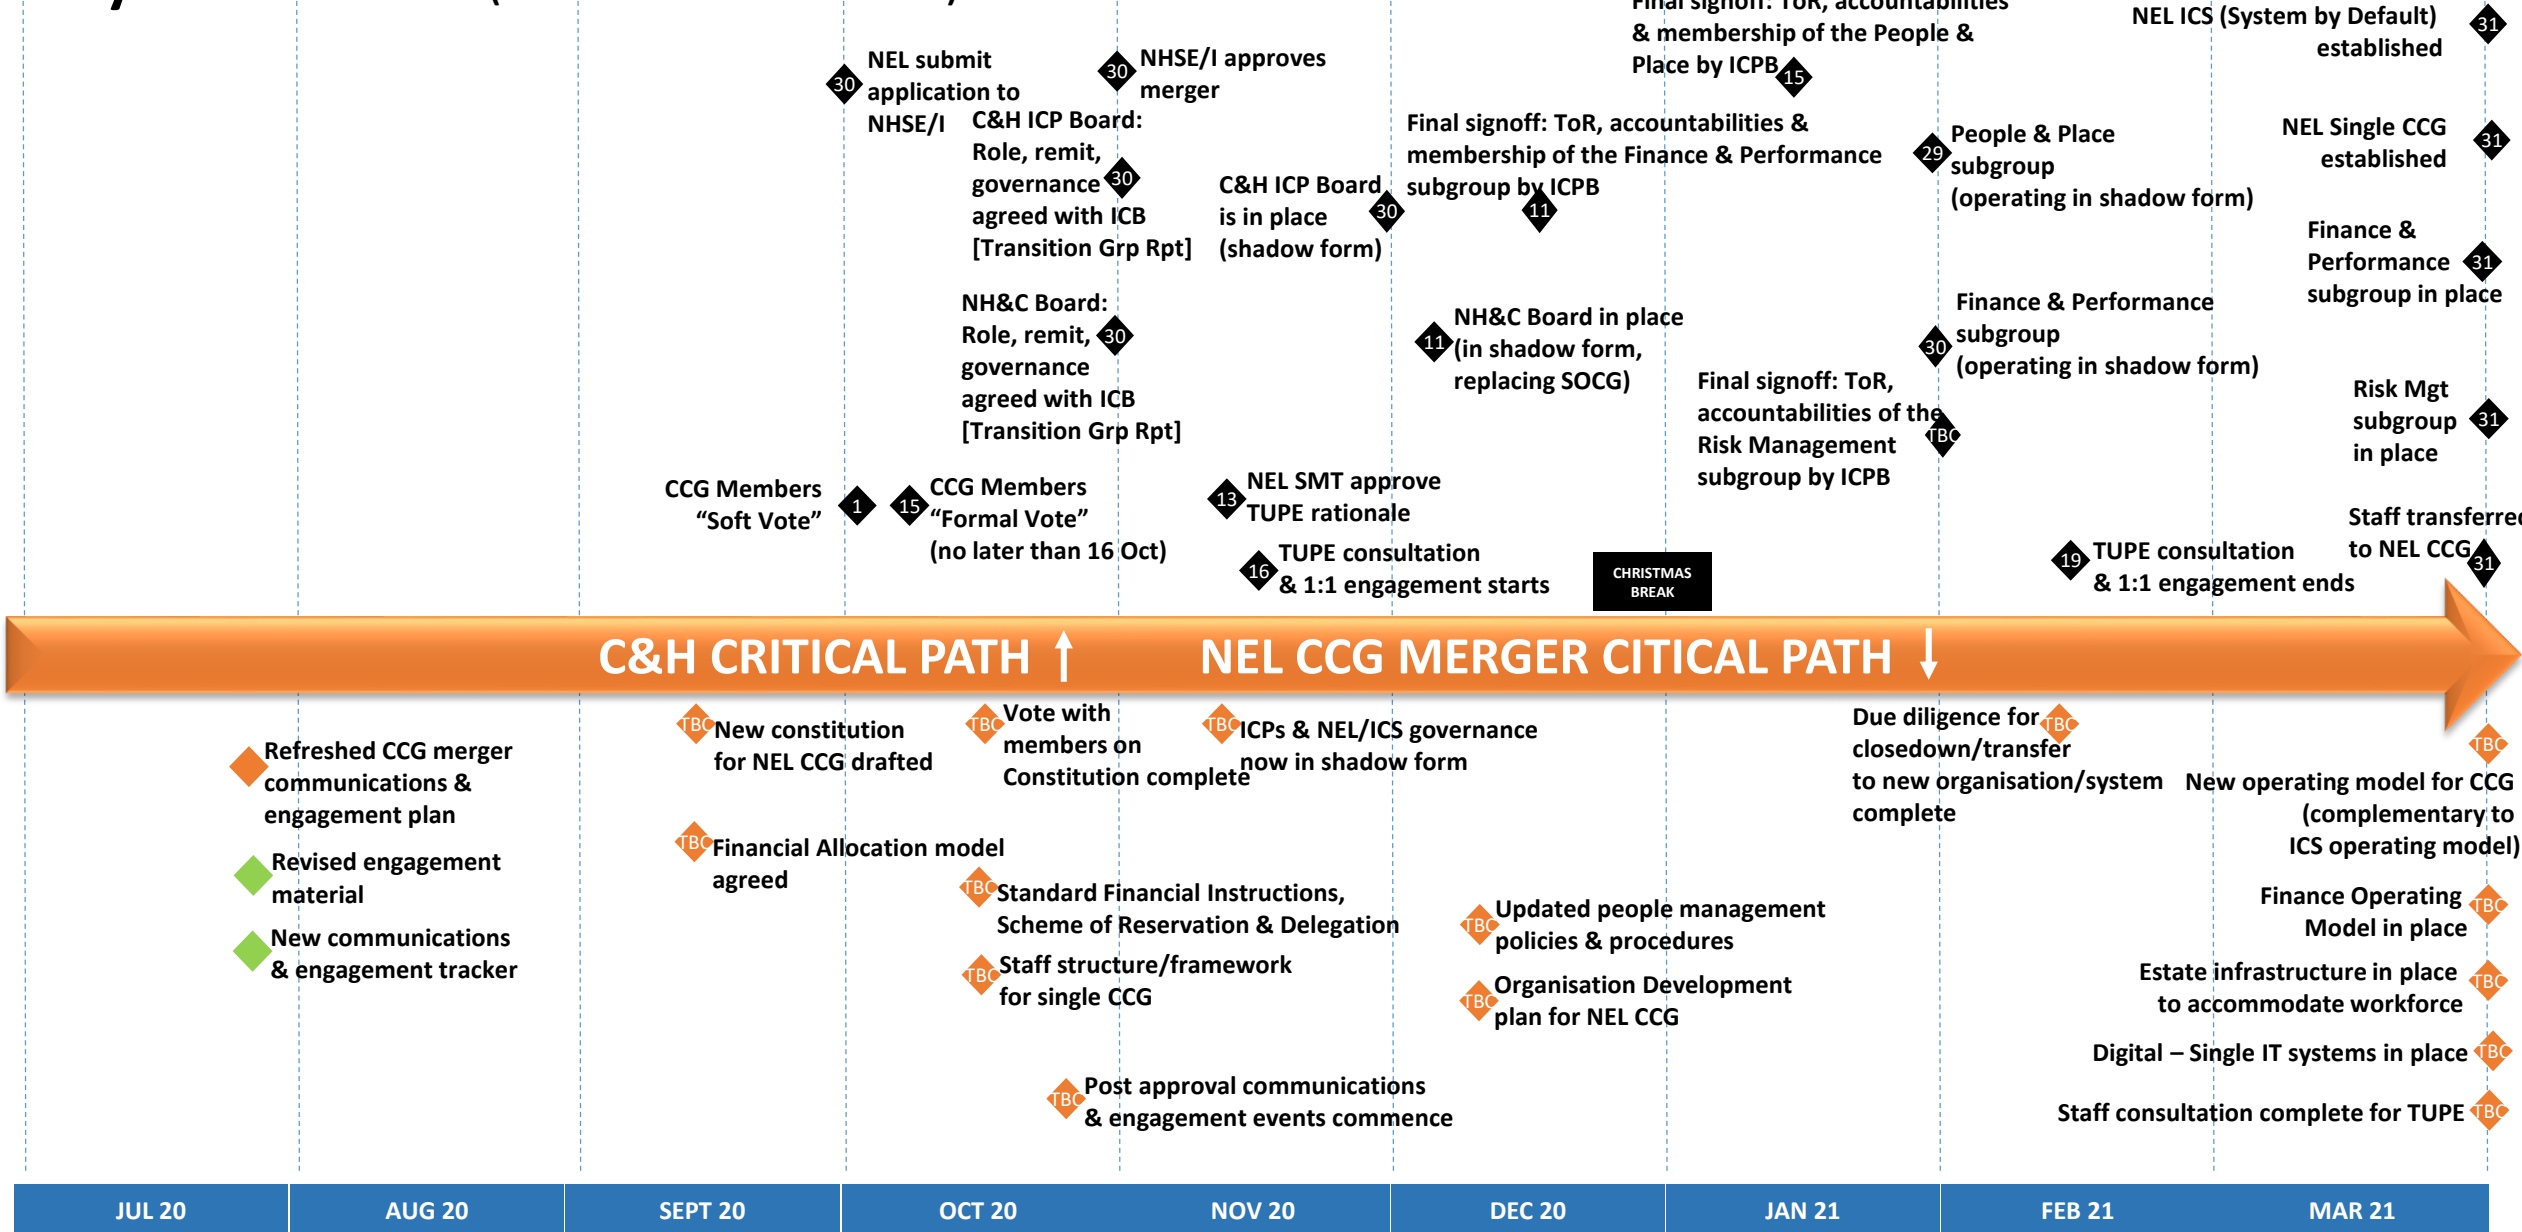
30 NEL submit application to NHSE/I

30 NHSE/I approves merger

C&H ICP Board: Role, remit, governance 30 agreed with ICB [Transition Grp Rpt]

C&H ICP Board is in place 30 (shadow form)

Final signoff: ToR, accountabilities & membership of the People & Place by ICPB 15

Final signoff: ToR, accountabilities & membership of the Finance & Performance subgroup by ICPB 11

29 People & Place subgroup (operating in shadow form)

NEL ICS (System by Default) established 31

NEL Single CCG established 31

Finance & Performance 31 subgroup in place

NH&C Board: Role, remit, 30 governance agreed with ICB [Transition Grp Rpt]

11 NH&C Board in place (in shadow form, replacing SOCG)

Final signoff: ToR, accountabilities of the TBC Risk Management subgroup by ICPB

30 Finance & Performance subgroup (operating in shadow form)

Risk Mgt subgroup 31 in place

CCG Members "Soft Vote" 1

15 CCG Members "Formal Vote" (no later than 16 Oct)

13 NEL SMT approve TUPE rationale

16 TUPE consultation & 1:1 engagement starts

CHRISTMAS BREAK

19 TUPE consultation & 1:1 engagement ends

Staff transferre to NEL CCG 31

C&H CRITICAL PATH ↑ NEL CCG MERGER CITICAL PATH ↓

Refreshed CCG merger communications & engagement plan

Revised engagement material

New communications & engagement tracker

TBC New constitution for NEL CCG drafted

TBC Financial Allocation model agreed

TBC Vote with members on Constitution complete

TBC Standard Financial Instructions, Scheme of Reservation & Delegation

TBC Staff structure/framework for single CCG

TBC ICPs & NEL/ICS governance now in shadow form

TBC Post approval communications & engagement events commence

TBC Updated people management policies & procedures

TBC Organisation Development plan for NEL CCG

Due diligence for TBC closedown/transfer to new organisation/system complete

TBC New operating model for CCG (complementary to ICS operating model)

Finance Operating Model in place TBC

Estate infrastructure in place to accommodate workforce TBC

Digital – Single IT systems in place TBC

Staff consultation complete for TUPE TBC

| JUL 20 | AUG 20 | SEPT 20 | OCT 20 | NOV 20 | DEC 20 | JAN 21 | FEB 21 | MAR 21 |
|---|---|---|---|---|---|---|---|---|